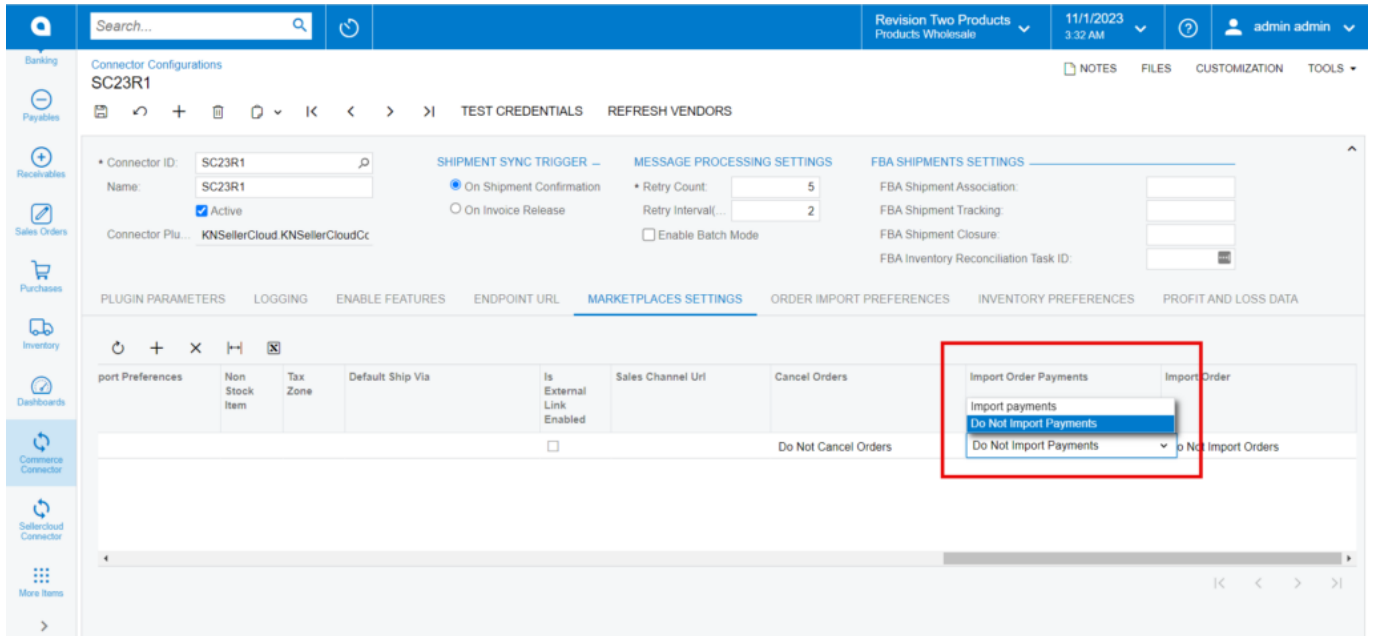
Search...

Revision Two Products
Products Wholesale

11/1/2023
3:32 AM

admin admin

Banking
Payables
Receivables
Sales Orders
Purchases
Inventory
Dashboards
Commerce Connector
Sellercloud Connector
More Items

Connector Configurations
SC23R1

NOTES FILES CUSTOMIZATION TOOLS

TEST CREDENTIALS REFRESH VENDORS

• Connector ID: SC23R1
Name: SC23R1
Active
Connector Plu... KNSellerCloud.KNSellerCloudCc

SHIPMENT SYNC TRIGGER
On Shipment Confirmation
On Invoice Release

MESSAGE PROCESSING SETTINGS
• Retry Count: 5
Retry Interval(... 2
Enable Batch Mode

FBA SHIPMENTS SETTINGS
FBA Shipment Association:
FBA Shipment Tracking:
FBA Shipment Closure:
FBA Inventory Reconciliation Task ID:

PLUGIN PARAMETERS LOGGING ENABLE FEATURES ENDPOINT URL MARKETPLACES SETTINGS ORDER IMPORT PREFERENCES INVENTORY PREFERENCES PROFIT AND LOSS DATA

| port Preferences | Non Stock Item | Tax Zone | Default Ship Via | Is External Link Enabled | Sales Channel Url | Cancel Orders | Import Order Payments | Import Order |
|---|---|---|---|---|---|---|---|---|
| | | | | | | Do Not Cancel Orders | Do Not Import Payments | o Not Import Orders |

Import payments
Do Not Import Payments